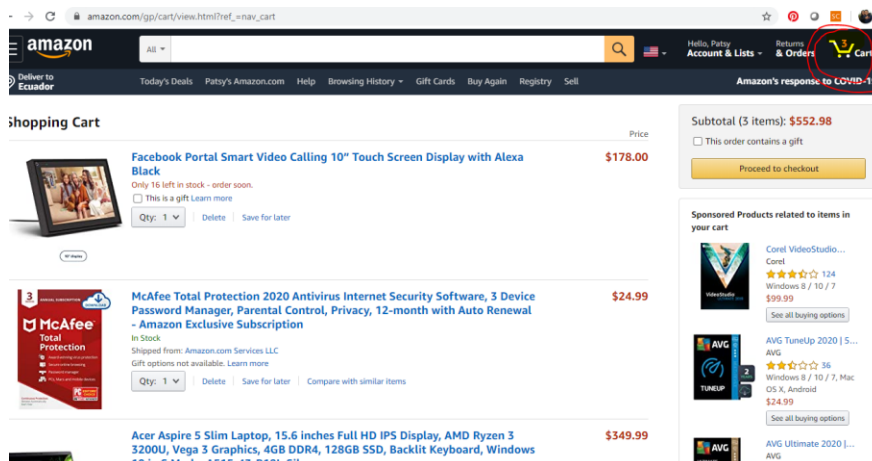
amazon.com/gp/cart/view.html?ref_=nav_cart

amazon

All

Hello, Patsy
Account & Lists

Returns
& Orders

3
Cart

Deliver to
Ecuador

Today's Deals Patsy's Amazon.com Help Browsing History Gift Cards Buy Again Registry Sell

Amazon's response to COVID-1

Shopping Cart

Price

Facebook Portal Smart Video Calling 10" Touch Screen Display with Alexa Black

$178.00

Only 16 left in stock - order soon.

This is a gift Learn more

Qty: 1 Delete Save for later

McAfee Total Protection 2020 Antivirus Internet Security Software, 3 Device Password Manager, Parental Control, Privacy, 12-month with Auto Renewal - Amazon Exclusive Subscription

$24.99

In Stock

Shipped from: Amazon.com Services LLC

Gift options not available. Learn more

Qty: 1 Delete Save for later Compare with similar items

McAfee
Total Protection

Acer Aspire 5 Slim Laptop, 15.6 inches Full HD IPS Display, AMD Ryzen 3 3200U, Vega 3 Graphics, 4GB DDR4, 128GB SSD, Backlit Keyboard, Windows

$349.99

Subtotal (3 items): $552.98

This order contains a gift

Proceed to checkout

Sponsored Products related to items in your cart

Corel VideoStudio...
Corel
124
Windows 8 / 10 / 7
$99.99
See all buying options

AVG TuneUp 2020 | 5...
AVG
36
Windows 8 / 10 / 7, Mac OS X, Android
$24.99
See all buying options

AVG Ultimate 2020 |...
AVG